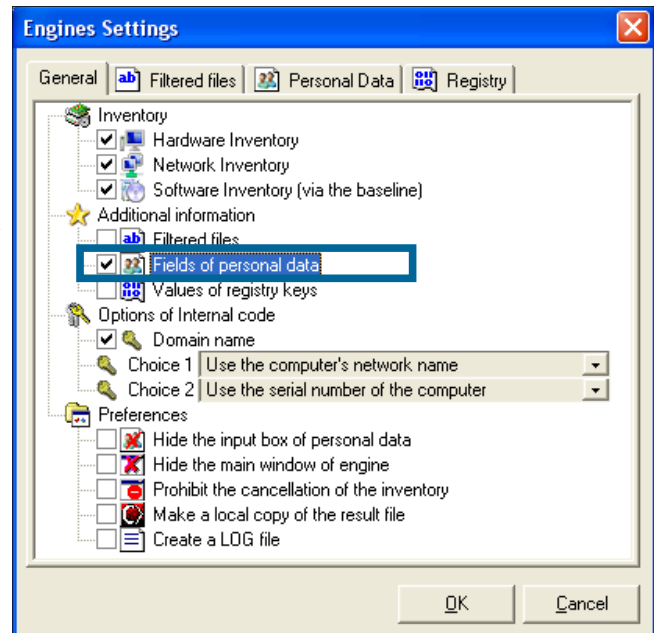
Engines Settings

General | Filtered files | Personal Data | Registry

Inventory
Hardware Inventory
Network Inventory
Software Inventory (via the baseline)
Additional information
Filtered files
Fields of personal data
Values of registry keys
Options of Internal code
Domain name
Choice 1 Use the computer's network name
Choice 2 Use the serial number of the computer
Preferences
Hide the input box of personal data
Hide the main window of engine
Prohibit the cancellation of the inventory
Make a local copy of the result file
Create a LOG file

OK
Cancel